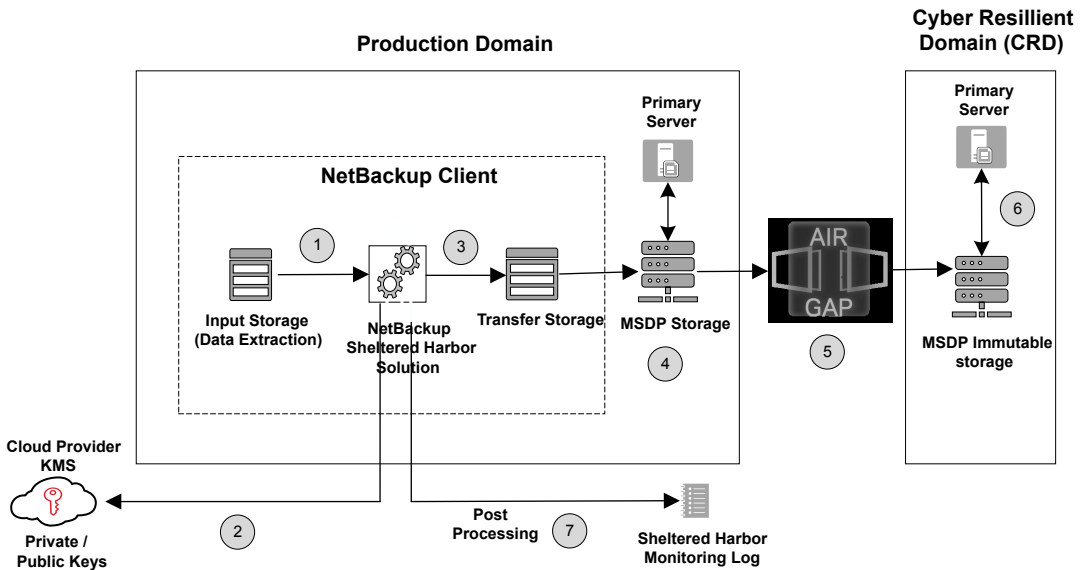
Production Domain

Cyber Resillient Domain (CRD)

Primary Server

Primary Server

NetBackup Client

1

3

6

AIR

GAP

Input Storage (Data Extraction)

NetBackup Sheltered Harbor Solution

Transfer Storage

MSDP Storage

MSDP Immutable storage

4

5

Cloud Provider KMS

Private / Public Keys

2

Post Processing

7

Sheltered Harbor Monitoring Log